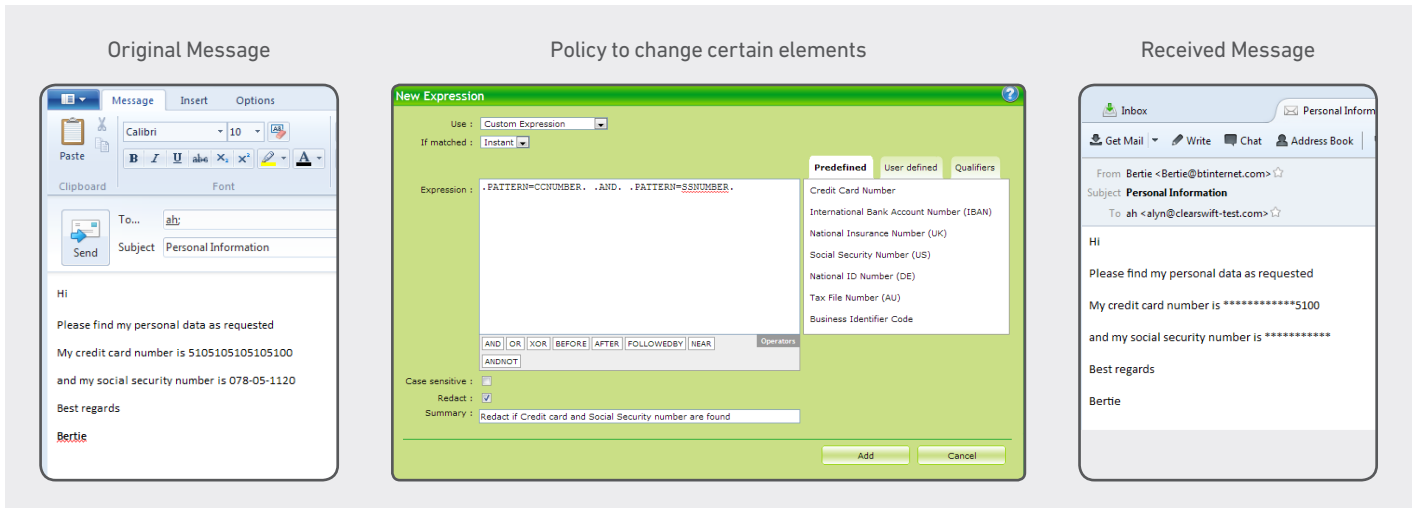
Original Message

Message Insert Options

Paste

Calibri 10

B I U abe $X_2$ $X^2$ A

Clipboard Font

Send

To... ah;

Subject Personal Information

Hi

Please find my personal data as requested

My credit card number is 5105105105105100

and my social security number is 078-05-1120

Best regards

Bertie

Policy to change certain elements

New Expression

Use : Custom Expression

If matched : Instant

Expression : .PATTERN=CCNUMBER. .AND. .PATTERN=SSNUMBER.

Predefined User defined Qualifiers

Credit Card Number

International Bank Account Number (IBAN)

National Insurance Number (UK)

Social Security Number (US)

National ID Number (DE)

Tax File Number (AU)

Business Identifier Code

AND OR XOR BEFORE AFTER FOLLOWEDBY NEAR Operators

ANDNOT

Case sensitive :

Redact :

Summary : Redact if Credit card and Social Security number are found

Add Cancel

Received Message

Inbox Personal Inform

Get Mail Write Chat Address Book

From Bertie <Bertie@btinternet.com>

Subject Personal Information

To ah <alyn@clearswift-test.com>

Hi

Please find my personal data as requested

My credit card number is ************5100

and my social security number is ***********

Best regards

Bertie